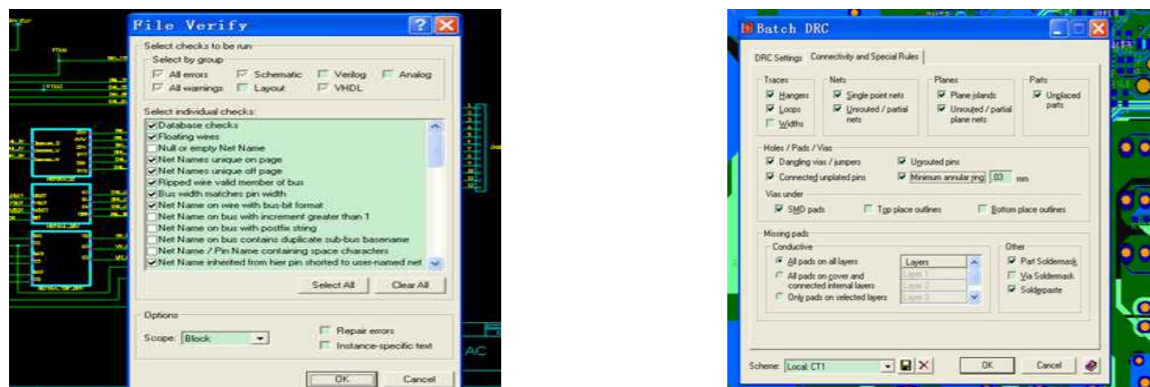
File Verify

Select checks to be run
Select by group
All errors
Schematic
Verilog
Analog
All warnings
Layout
VHDL

Select individual checks:
Database checks
Floating wires
Null or empty Net Name
Net Names unique on page
Net Names unique off page
Ripped wire valid member of bus
Bus width matches pin width
Net Name on wire with bus-bit format
Net Name on bus with increment greater than 1
Net Name on bus with postfix string
Net Name on bus contains duplicate sub-bus basename
Net Name / Pin Name containing space characters
Net Name inherited from hier pin shorted to user-named net

Select All
Clear All

Options
Scope: Block
Repair errors
Instance-specific text

OK
Cancel

AC

Batch DRC

DRC Settings
Connectivity and Special Rules

Traces
Hangers
Loops
Widths

Nets
Single point nets
Unrouted / partial nets

Planes
Plane islands
Unrouted / partial plane nets

Parts
Unplaced parts

Holes / Pads / Vias
Dangling vias / jumpers
Unrouted pins
Connected unplated pins
Minimum annular ring
.03
mm

Vias under
SMD pads
Top place outlines
Bottom place outlines

Missing pads
Conductive
All pads on all layers
All pads on cover and connected internal layers
Only pads on selected layers
Layers
Layer 1
Layer 2
Layer 3

Other
Part Soldermask
Via Soldermask
Solderpaste

Scheme: Local: CT1
OK
Cancel